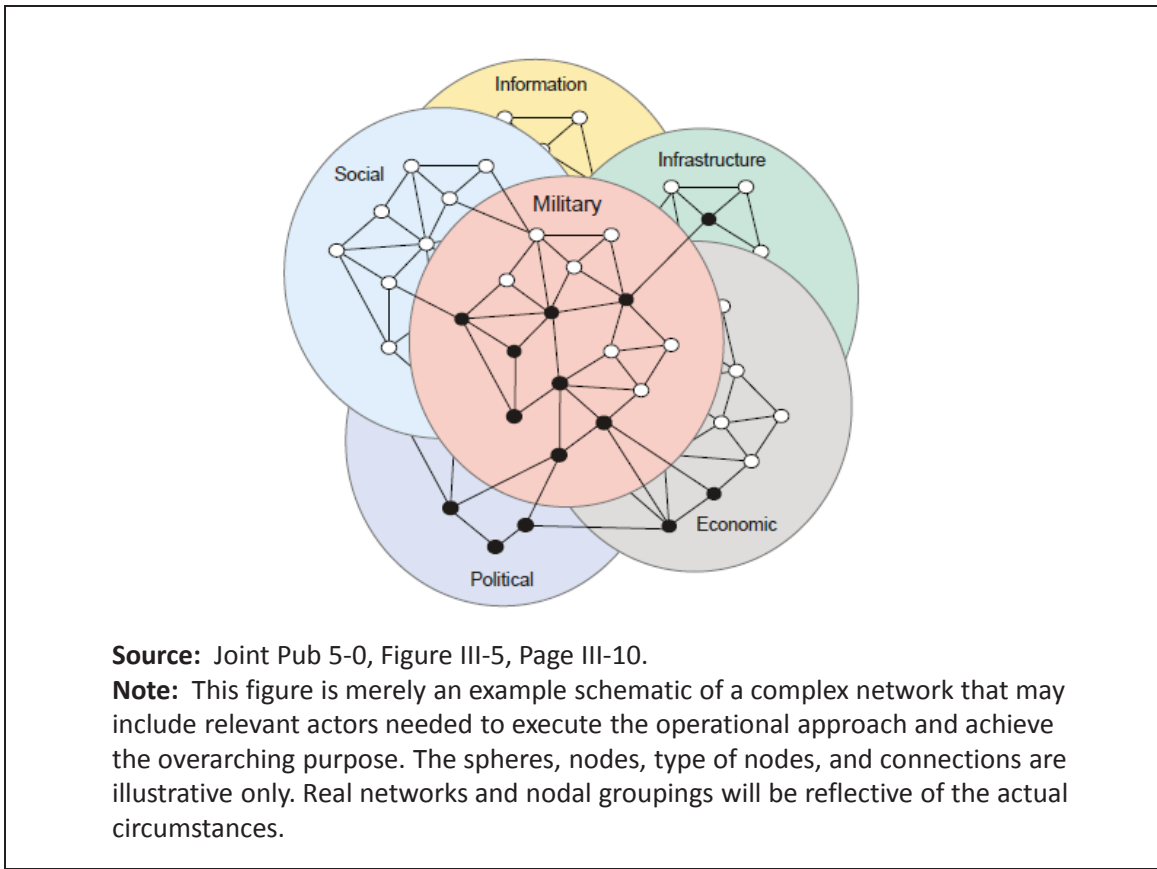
Information
Social
Infrastructure
Military
Economic
Political

**Source:** Joint Pub 5-0, Figure III-5, Page III-10.
**Note:** This figure is merely an example schematic of a complex network that may include relevant actors needed to execute the operational approach and achieve the overarching purpose. The spheres, nodes, type of nodes, and connections are illustrative only. Real networks and nodal groupings will be reflective of the actual circumstances.